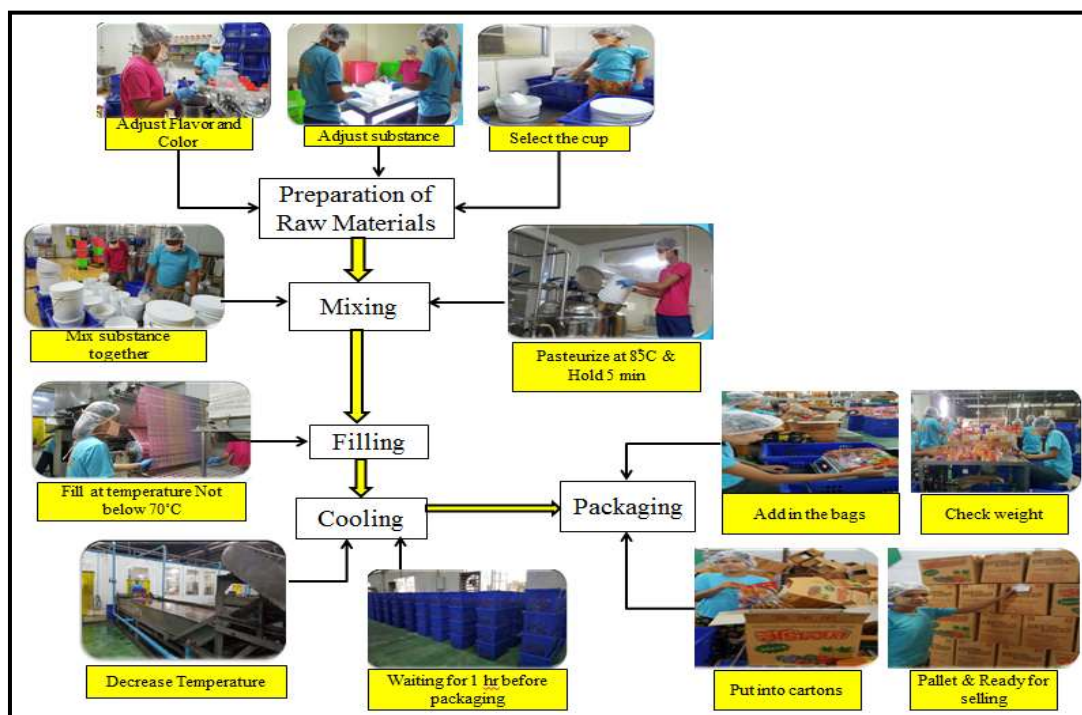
Adjust Flavor and Color

Adjust substance

Select the cup

Preparation of Raw Materials

Mix substance together

Mixing

Pasteurize at 85C & Hold 5 min

Fill at temperature Not below 70°C

Filling

Cooling

Packaging

Add in the bags

Check weight

Decrease Temperature

Waiting for 1 hr before packaging

Put into cartons

Pallet & Ready for selling